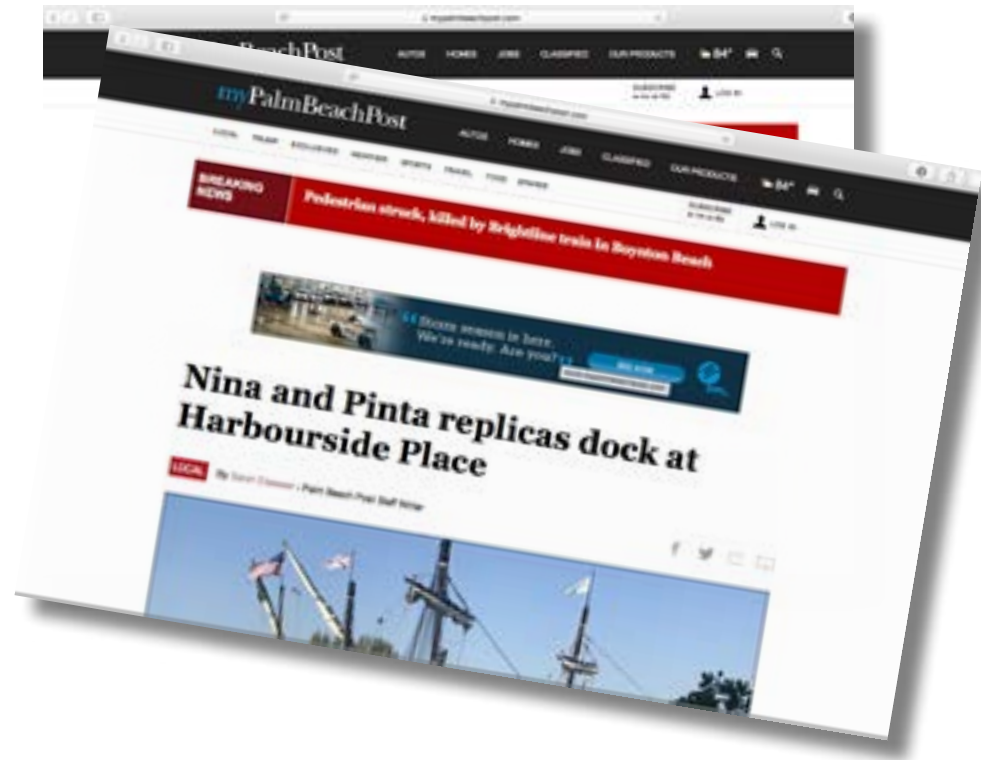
mypalmbeachpost.com

BeachPost

AUTOS HOMES JOBS CLASSIFIED OUR PRODUCTS 84°

mypalmbeachpost.com

myPalmBeachPost

AUTOS HOMES JOBS CLASSIFIED OUR PRODUCTS 84°

LOCAL TRUMP EXCLUSIVES WEATHER SPORTS TRAVEL FOOD SPACES

SUBSCRIBE

LOG IN

BREAKING NEWS

Pedestrian struck, killed by Brightline train in Boynton Beach

Storm season is here. We're ready. Are you?

Nina and Pinta replicas dock at Harbourside Place

LOCAL

By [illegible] - Palm Beach Post Staff Writer